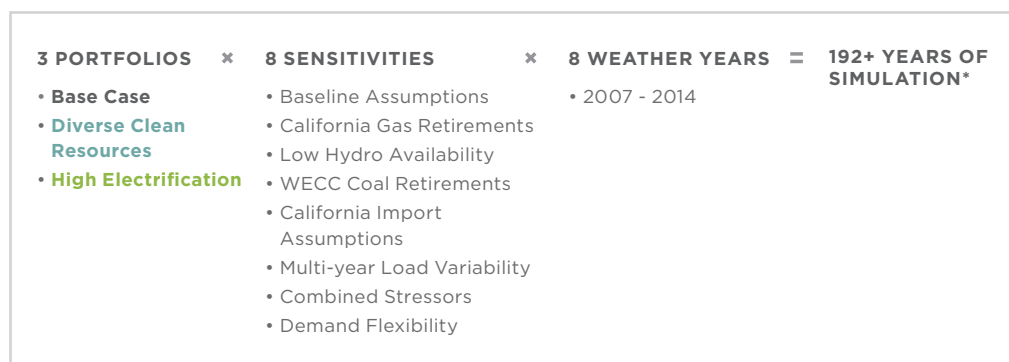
3 PORTFOLIOS
• Base Case
• Diverse Clean Resources
• High Electrification

×

8 SENSITIVITIES
• Baseline Assumptions
• California Gas Retirements
• Low Hydro Availability
• WECC Coal Retirements
• California Import Assumptions
• Multi-year Load Variability
• Combined Stressors
• Demand Flexibility

×

8 WEATHER YEARS
• 2007 - 2014

=

192+ YEARS OF SIMULATION*